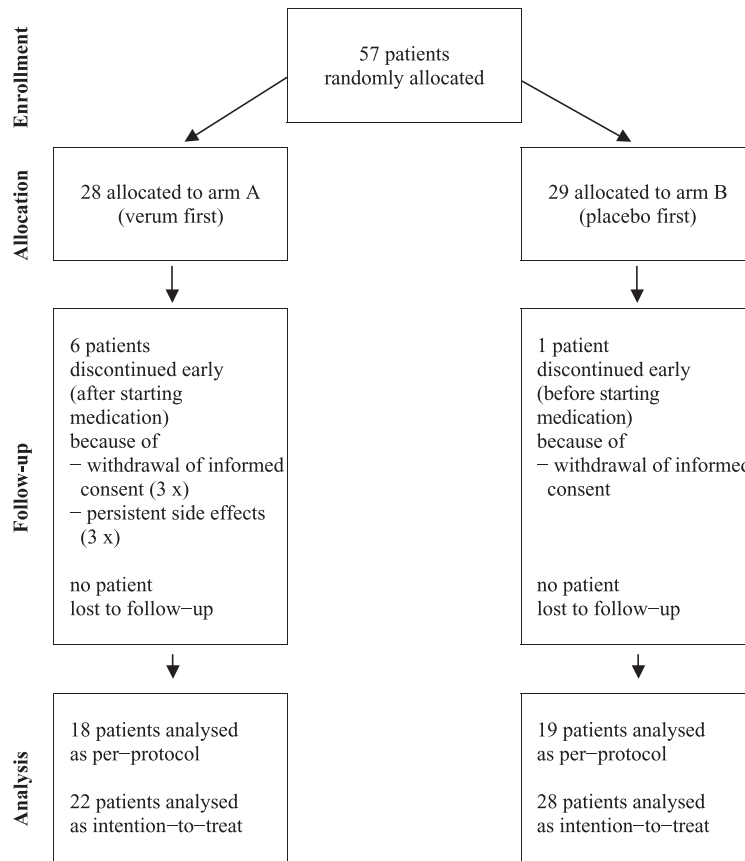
Enrollment

57 patients randomly allocated

Allocation

28 allocated to arm A (verum first)

29 allocated to arm B (placebo first)

Follow-up

6 patients discontinued early (after starting medication) because of
– withdrawal of informed consent (3 x)
– persistent side effects (3 x)

no patient lost to follow–up

1 patient discontinued early (before starting medication) because of
– withdrawal of informe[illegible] consent

no patient lost to follow–up

Analysis

18 patients analysed as per–protocol

22 patients analysed as intention–to–treat

19 patients analysed as per–protocol

28 patients analysed as intention–to–treat